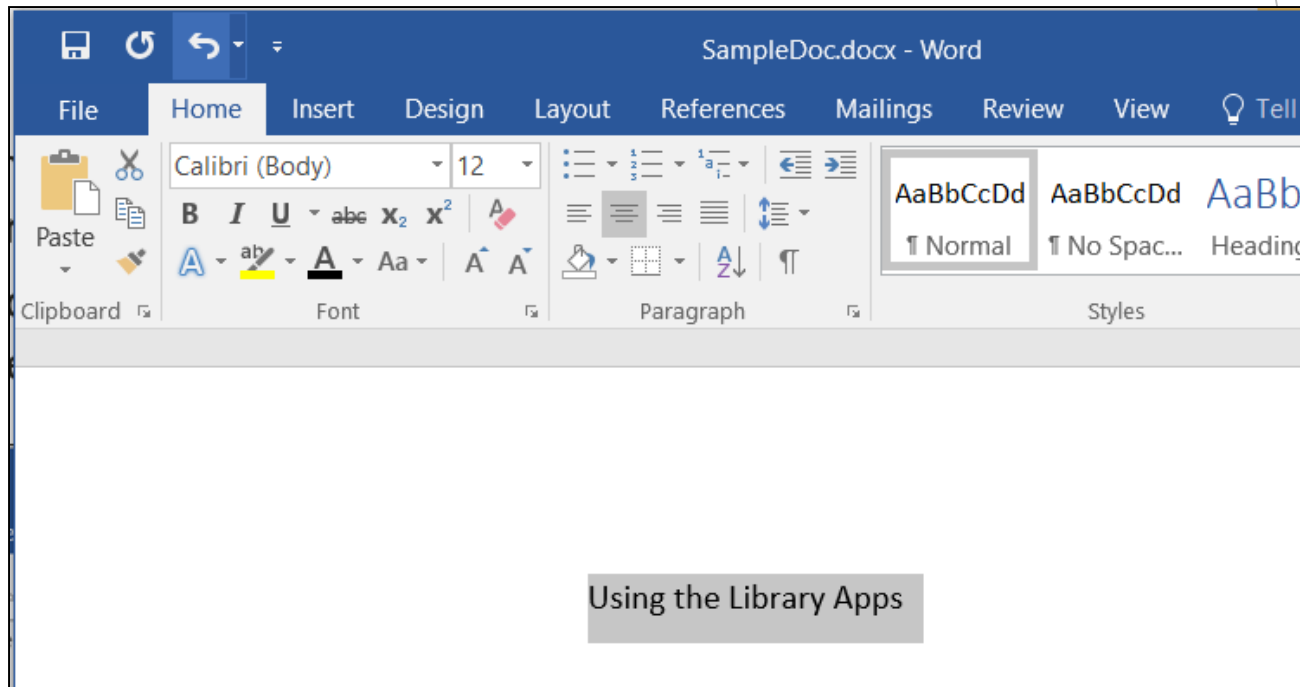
SampleDoc.docx - Word

File Home Insert Design Layout References Mailings Review View Tell

Paste

Calibri (Body) 12

B I U abc $x_2$ $x^2$

A ab A Aa A A

AaBbCcDd AaBbCcDd AaBb
¶ Normal ¶ No Spac... Heading

Clipboard Font Paragraph Styles

Using the Library Apps